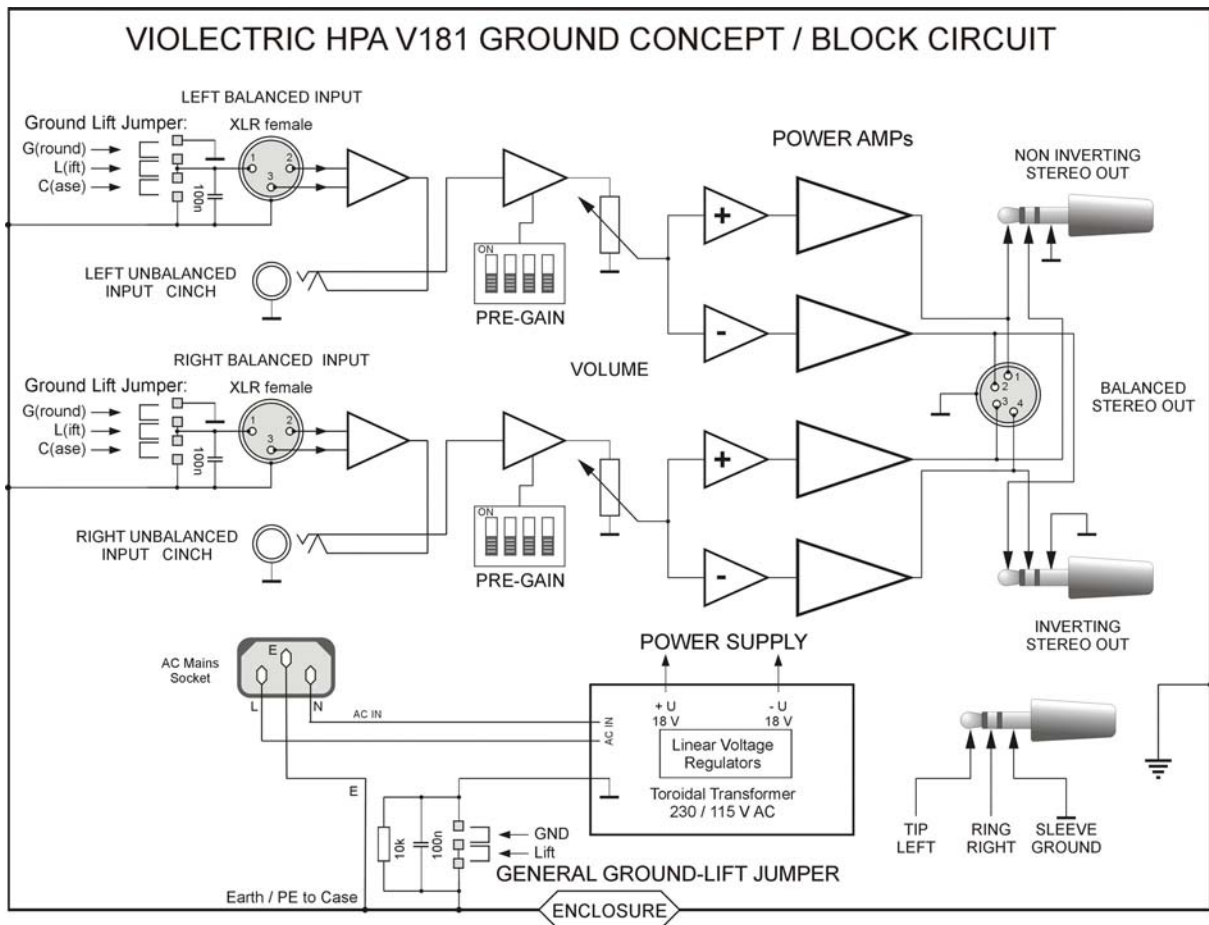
VIOLECTRIC HPA V181 GROUND CONCEPT / BLOCK CIRCUIT

LEFT BALANCED INPUT

Ground Lift Jumper:
G(round)
L(ift)
C(ase)

XLR female
1 2 3
100n

LEFT UNBALANCED INPUT CINCH

ON
PRE-GAIN

POWER AMPs

+
-

NON INVERTING STEREO OUT

RIGHT BALANCED INPUT

Ground Lift Jumper:
G(round)
L(ift)
C(ase)

XLR female
1 2 3
100n

VOLUME

1 2 3 4

BALANCED STEREO OUT

RIGHT UNBALANCED INPUT CINCH

ON
PRE-GAIN

+
-

INVERTING STEREO OUT

POWER SUPPLY

AC Mains Socket
E
L
N
AC IN

+ U 18 V
- U 18 V
AC IN
AC IN
Linear Voltage Regulators
Toroidal Transformer 230 / 115 V AC

E
10k
100n
GND
Lift
GENERAL GROUND-LIFT JUMPER

TIP LEFT
RING RIGHT
SLEEVE GROUND

Earth / PE to Case
ENCLOSURE